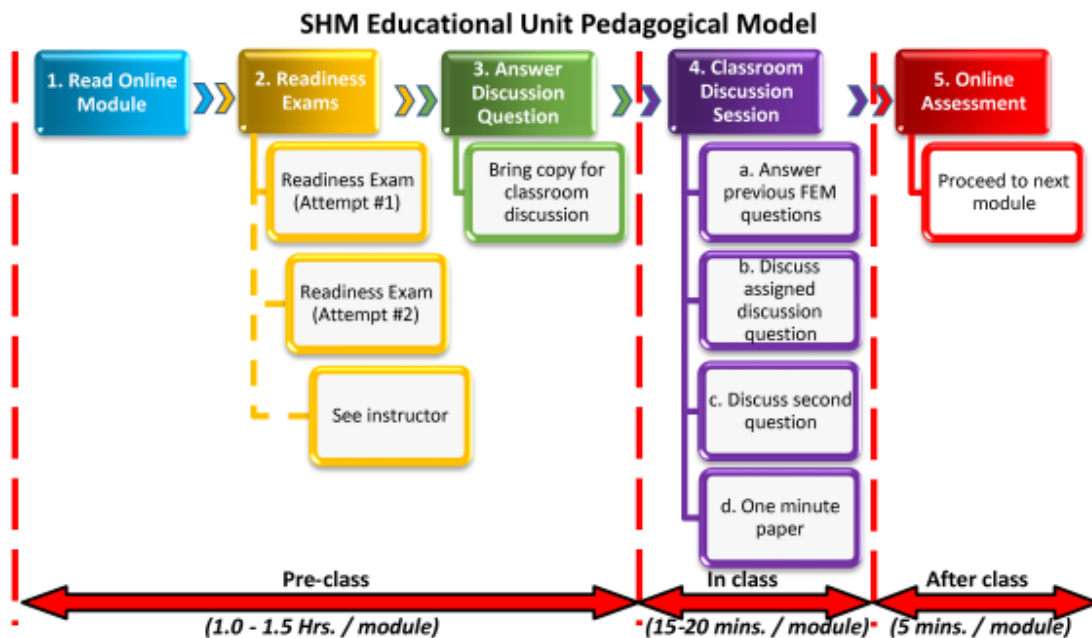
SHM Educational Unit Pedagogical Model

1. Read Online Module

2. Readiness Exams

3. Answer Discussion Question

4. Classroom Discussion Session

5. Online Assessment

Readiness Exam (Attempt #1)

Readiness Exam (Attempt #2)

See instructor

Bring copy for classroom discussion

a. Answer previous FEM questions

b. Discuss assigned discussion question

c. Discuss second question

d. One minute paper

Proceed to next module

Pre-class

(1.0 - 1.5 Hrs. / module)

In class

(15-20 mins. / module)

After class

(5 mins. / module)